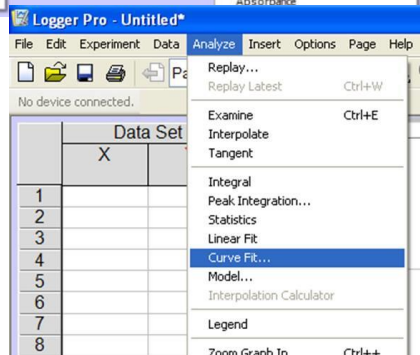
Absorbance
Logger Pro - Untitled*
File Edit Experiment Data Analyze Insert Options Page Help
Pa
No device connected.
Data Set
X
1
2
3
4
5
6
7
8
Replay...
Replay Latest Ctrl+W
Examine Ctrl+E
Interpolate
Tangent
Integral
Peak Integration...
Statistics
Linear Fit
Curve Fit...
Model...
Interpolation Calculator
Legend
Zoom Graph In Ctrl++